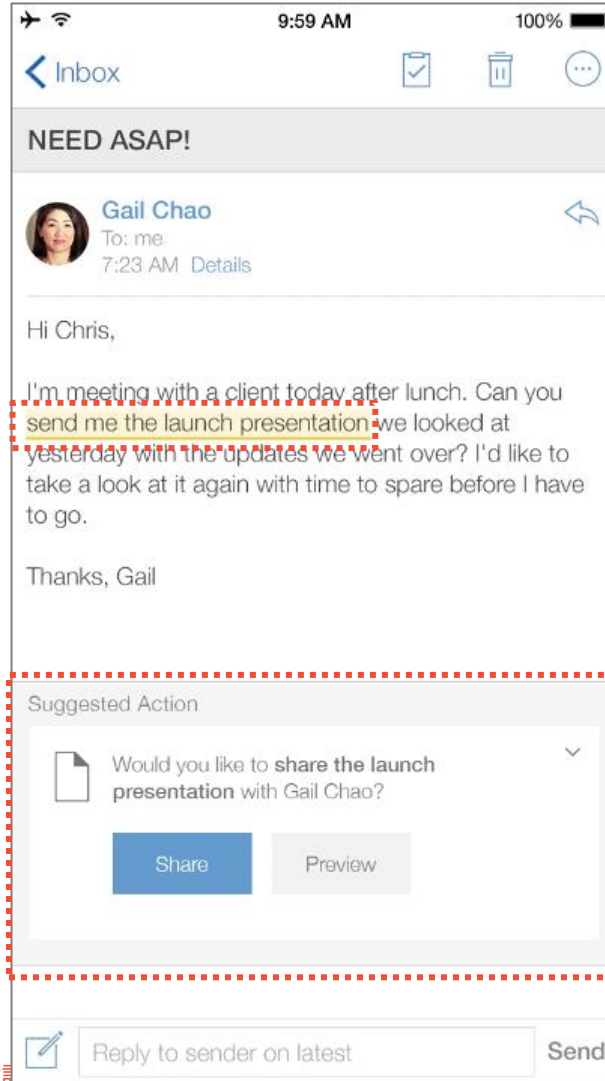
9:59 AM
100%

Inbox

NEED ASAP!

Gail Chao
To: me
7:23 AM Details

Hi Chris,

I'm meeting with a client today after lunch. Can you send me the launch presentation we looked at yesterday with the updates we went over? I'd like to take a look at it again with time to spare before I have to go.

Thanks, Gail

Suggested Action

Would you like to **share the launch presentation** with Gail Chao?

Share
Preview

Reply to sender on latest
Send